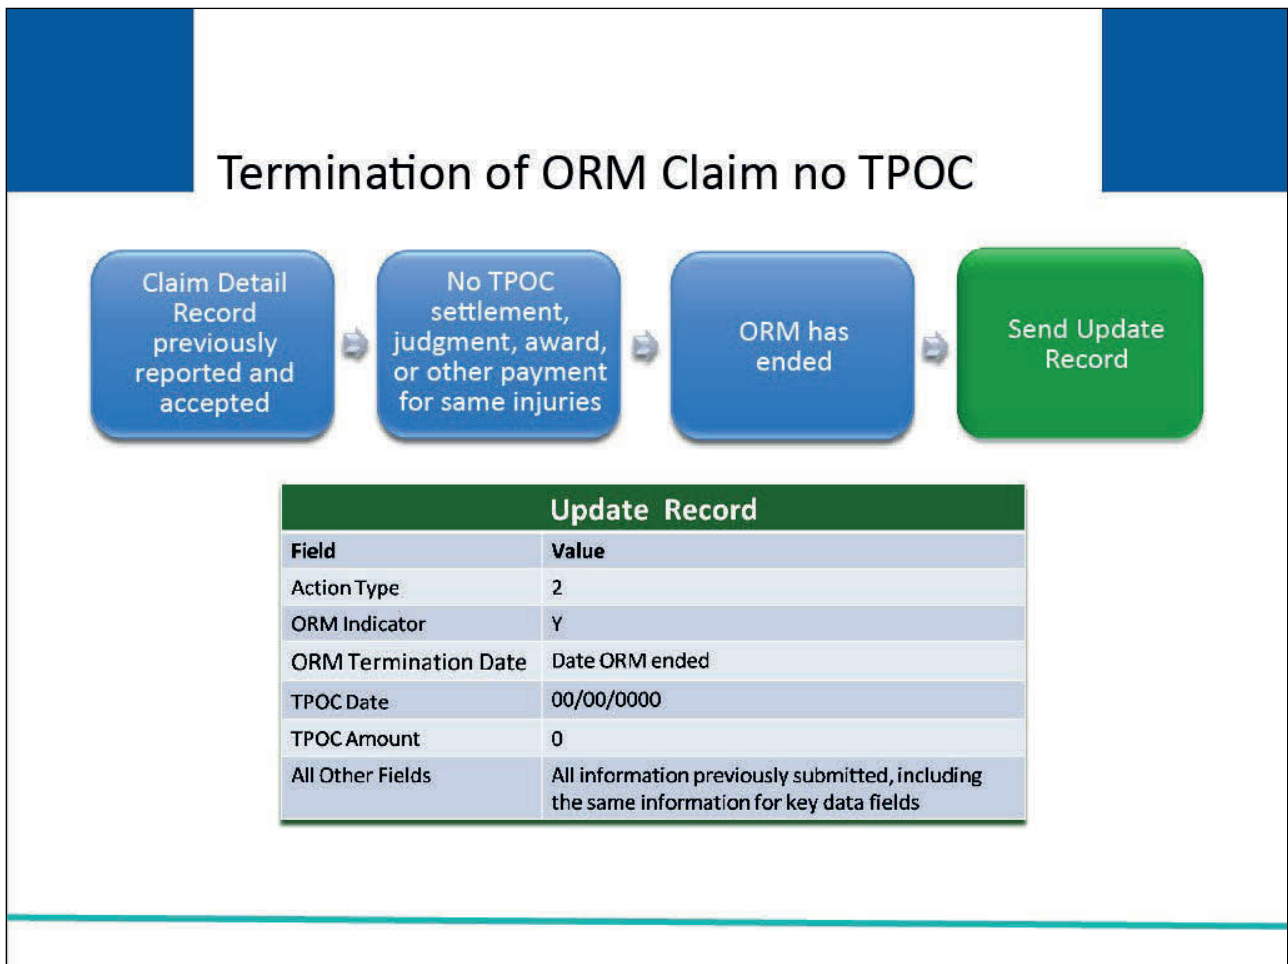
Termination of ORM Claim no TPOC

Claim Detail Record previously reported and accepted

No TPOC settlement, judgment, award, or other payment for same injuries

ORM has ended

Send Update Record

Update Record

| Field | Value |
|---|---|
| Action Type | 2 |
| ORM Indicator | Y |
| ORM Termination Date | Date ORM ended |
| TPOC Date | 00/00/0000 |
| TPOC Amount | 0 |
| All Other Fields | All information previously submitted, including the same information for key data fields |